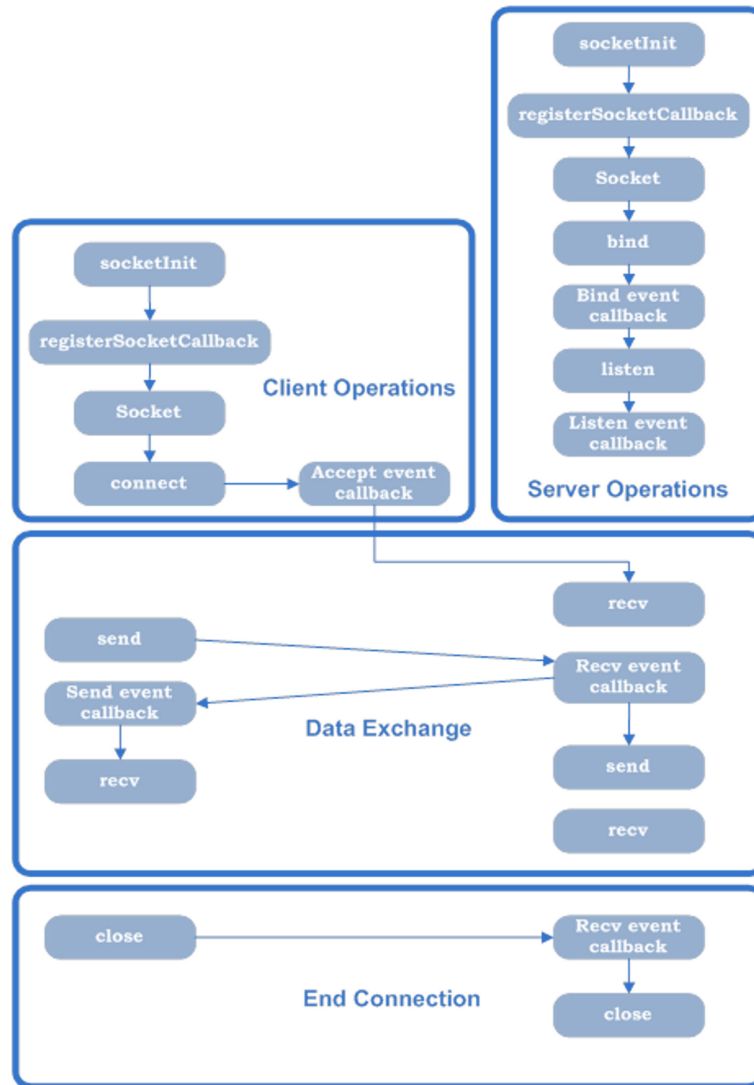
socketInit

registerSocketCallback

Socket

bind

Bind event callback

listen

Listen event callback

Server Operations

socketInit

registerSocketCallback

Socket

connect

Accept event callback

Client Operations

recv

send

Recv event callback

Send event callback

Data Exchange

recv

send

recv

close

Recv event callback

End Connection

close